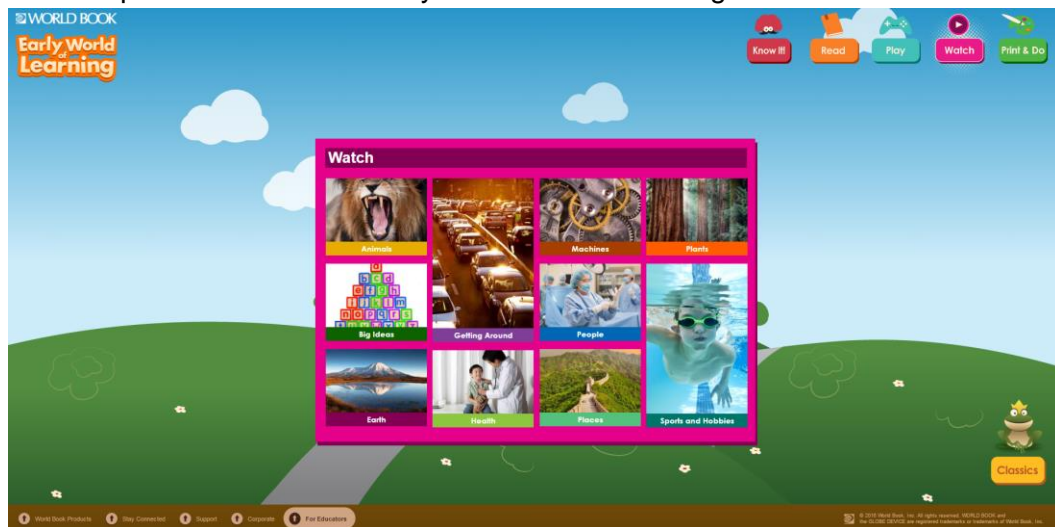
WORLD BOOK
Early World of Learning

Know It! Read Play Watch Print & Do

Watch

Animals
Getting Around
Machines
Plants
Big Ideas
People
Sports and Hobbies
Earth
Health
Places

Classics

World Book Products Stay Connected Support Corporate For Educators

© 2018 World Book, Inc. All rights reserved. WORLD BOOK and the GLOBE DEVICE are registered trademarks or trademarks of World Book, Inc.